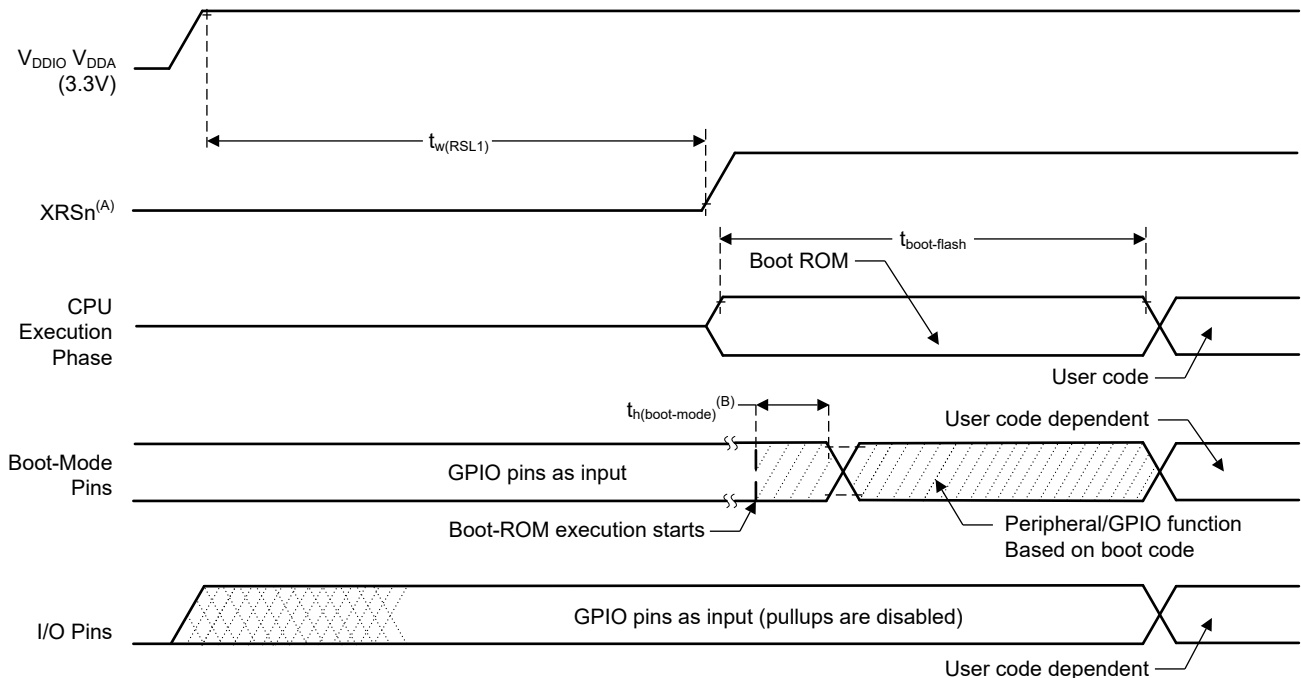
$V_{DDIO}$ $V_{DDA}$ (3.3V)

$t_{w(RSL1)}$

XRSn$^{(A)}$

$t_{boot\text{-}flash}$

Boot ROM

CPU Execution Phase

User code

$t_{h(boot\text{-}mode)}^{(B)}$

User code dependent

Boot-Mode Pins

GPIO pins as input

Boot-ROM execution starts

Peripheral/GPIO function Based on boot code

I/O Pins

GPIO pins as input (pullups are disabled)

User code dependent